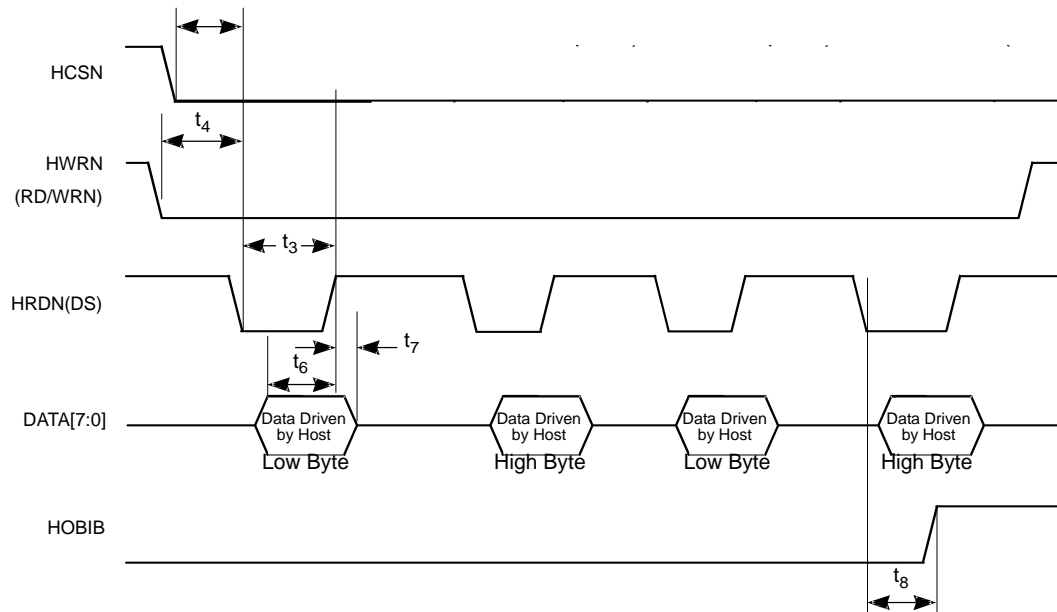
HCSN

$t_4$

HWRN (RD/WRN)

$t_3$

HRDN(DS)

$t_6$

$t_7$

DATA[7:0]

Data Driven by Host
Low Byte

Data Driven by Host
High Byte

Data Driven by Host
Low Byte

Data Driven by Host
High Byte

HOBIB

$t_8$